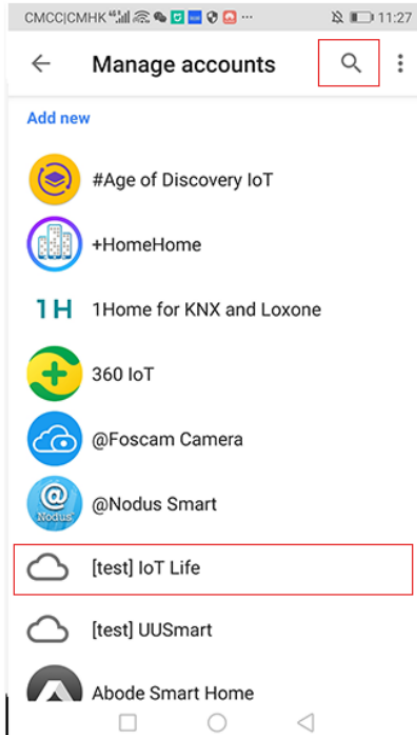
CMCC|CMHK ··· 11:27

Manage accounts

Add new

#Age of Discovery IoT

+HomeHome

1H 1Home for KNX and Loxone

360 IoT

@Foscam Camera

Nodus @Nodus Smart

[test] IoT Life

[test] UUSmart

Abode Smart Home